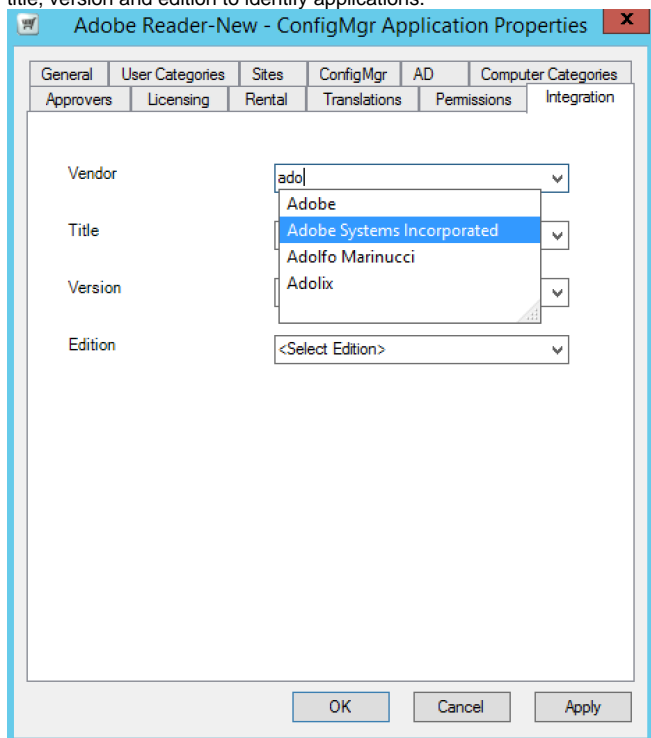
title, version and edition to identify applications.

Adobe Reader-New - ConfigMgr Application Properties

X

General | User Categories | Sites | ConfigMgr | AD | Computer Categories
Approvers | Licensing | Rental | Translations | Permissions | Integration

Vendor
ado

Adobe
Adobe Systems Incorporated
Adolfo Marinucci
Adolix

Title

Version

Edition
<Select Edition>

OK
Cancel
Apply